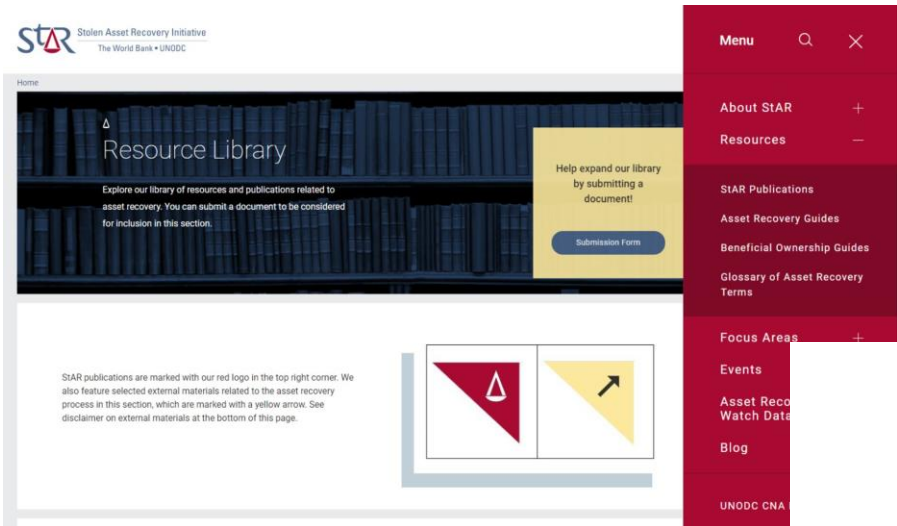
StAR Stolen Asset Recovery Initiative
The World Bank • UNODC

Home

Resource Library

Explore our library of resources and publications related to asset recovery. You can submit a document to be considered for inclusion in this section.

Help expand our library by submitting a document!

Submission Form

StAR publications are marked with our red logo in the top right corner. We also feature selected external materials related to the asset recovery process in this section, which are marked with a yellow arrow. See disclaimer on external materials at the bottom of this page.

Menu

About StAR +
Resources —
StAR Publications
Asset Recovery Guides
Beneficial Ownership Guides
Glossary of Asset Recovery Terms
Focus Areas +
Events
Asset Reco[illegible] Watch Data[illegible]
Blog
UNODC CNA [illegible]